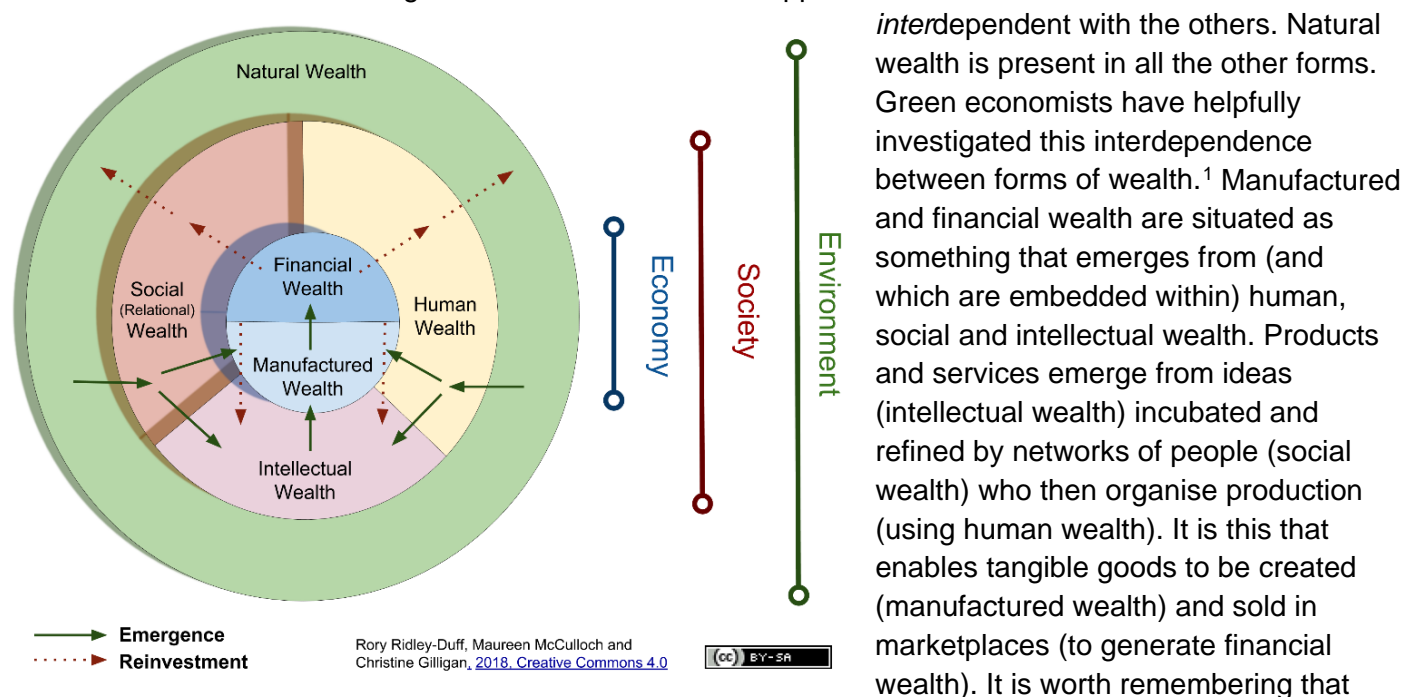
Natural Wealth

Social (Relational) Wealth

Financial Wealth

Human Wealth

Manufactured Wealth

Intellectual Wealth

Economy

Society

Environment

Emergence
Reinvestment

Rory Ridley-Duff, Maureen McCulloch and Christine Gilligan, 2018, Creative Commons 4.0

(cc) BY-SA

interdependent with the others. Natural wealth is present in all the other forms. Green economists have helpfully investigated this interdependence between forms of wealth.$^1$ Manufactured and financial wealth are situated as something that emerges from (and which are embedded within) human, social and intellectual wealth. Products and services emerge from ideas (intellectual wealth) incubated and refined by networks of people (social wealth) who then organise production (using human wealth). It is this that enables tangible goods to be created (manufactured wealth) and sold in marketplaces (to generate financial wealth). It is worth remembering that